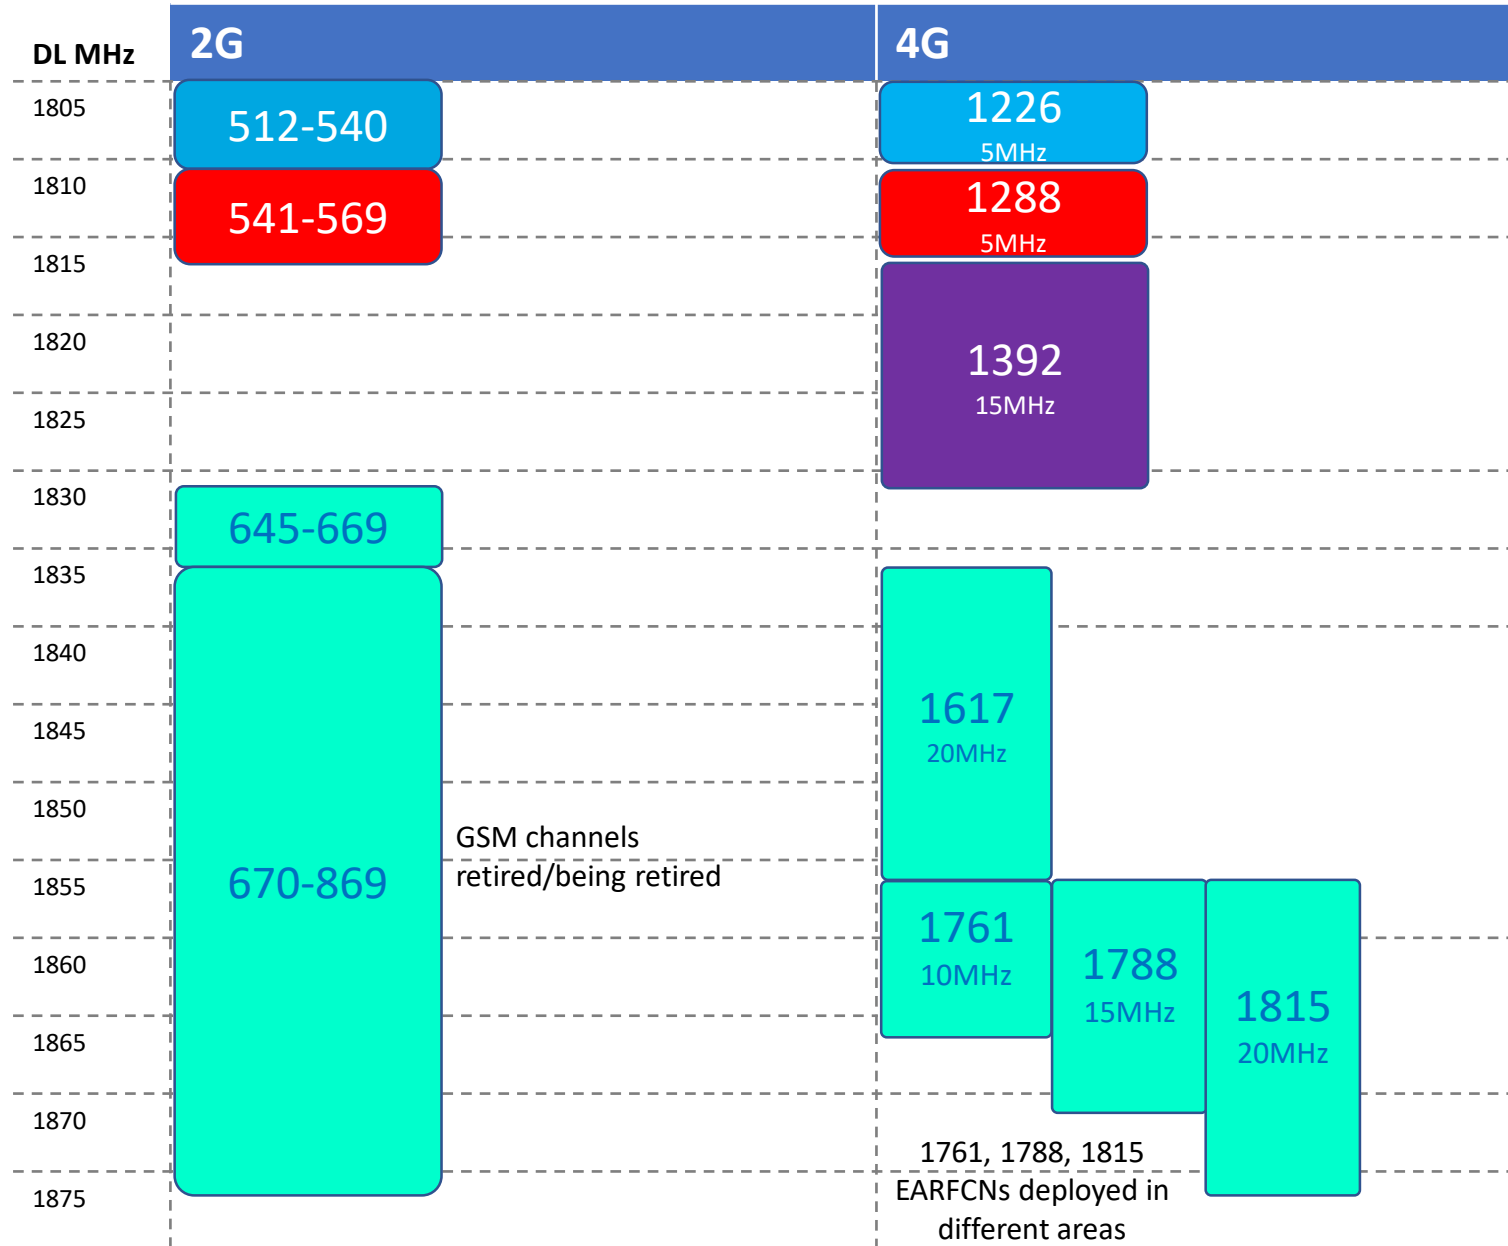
DL MHz

2G

4G

1805

1810

1815

1820

1825

1830

1835

1840

1845

1850

1855

1860

1865

1870

1875

512-540

541-569

645-669

670-869

GSM channels retired/being retired

1226
5MHz

1288
5MHz

1392
15MHz

1617
20MHz

1761
10MHz

1788
15MHz

1815
20MHz

1761, 1788, 1815 EARFCNs deployed in different areas